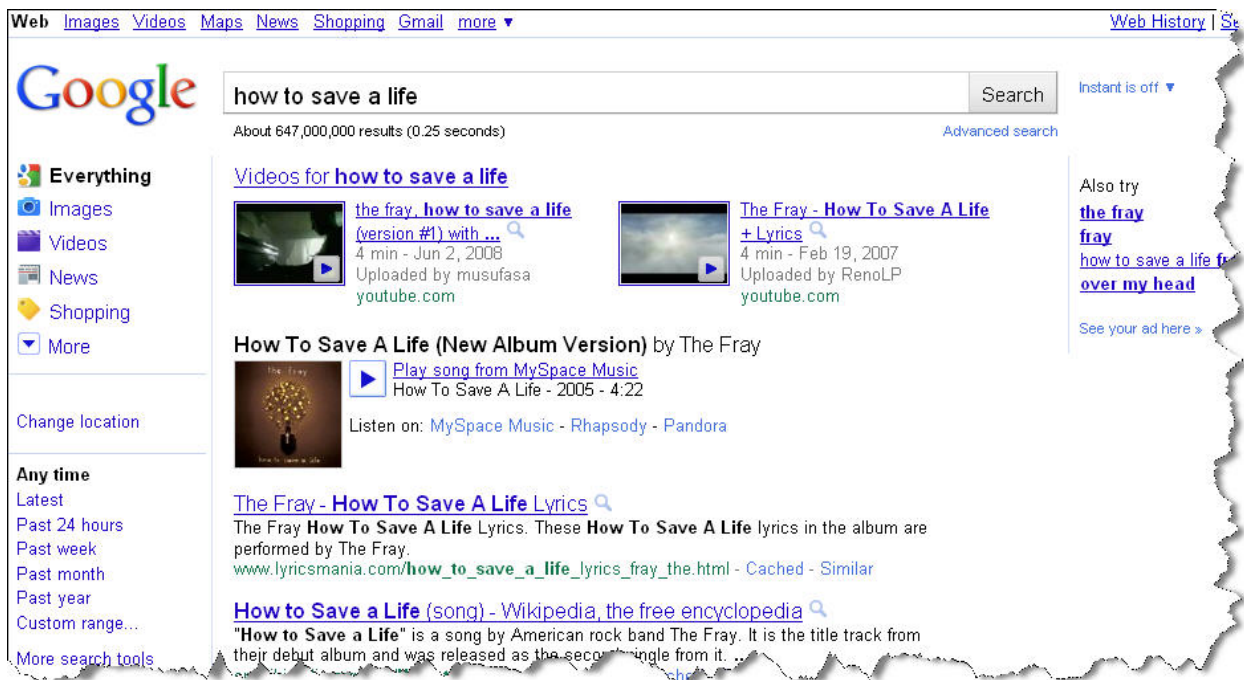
Web Images Videos Maps News Shopping Gmail more ▾

Web History | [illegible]

Google

how to save a life

Search

Instant is off ▾

About 647,000,000 results (0.25 seconds)

Advanced search

Everything
Images
Videos
News
Shopping
More

Change location

Any time
Latest
Past 24 hours
Past week
Past month
Past year
Custom range...

More search tools

Videos for **how to save a life**

the fray, **how to save a life** (version #1) with ...
4 min - Jun 2, 2008
Uploaded by musufasa
youtube.com

The Fray - **How To Save A Life** + Lyrics
4 min - Feb 19, 2007
Uploaded by RenoLP
youtube.com

**How To Save A Life (New Album Version)** by The Fray

Play song from MySpace Music
How To Save A Life - 2005 - 4:22

Listen on: MySpace Music - Rhapsody - Pandora

The Fray - **How To Save A Life** Lyrics
The Fray **How To Save A Life** Lyrics. These **How To Save A Life** lyrics in the album are performed by The Fray.
www.lyricsmania.com/**how_to_save_a_life**_lyrics_fray_the.html - Cached - Similar

**How to Save a Life** (song) - Wikipedia, the free encyclopedia
"**How to Save a Life**" is a song by American rock band The Fray. It is the title track from their debut album and was released as the seco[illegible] single from it. ...

Also try
**the fray**
**fray**
how to save a life f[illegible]
**over my head**

See your ad here »